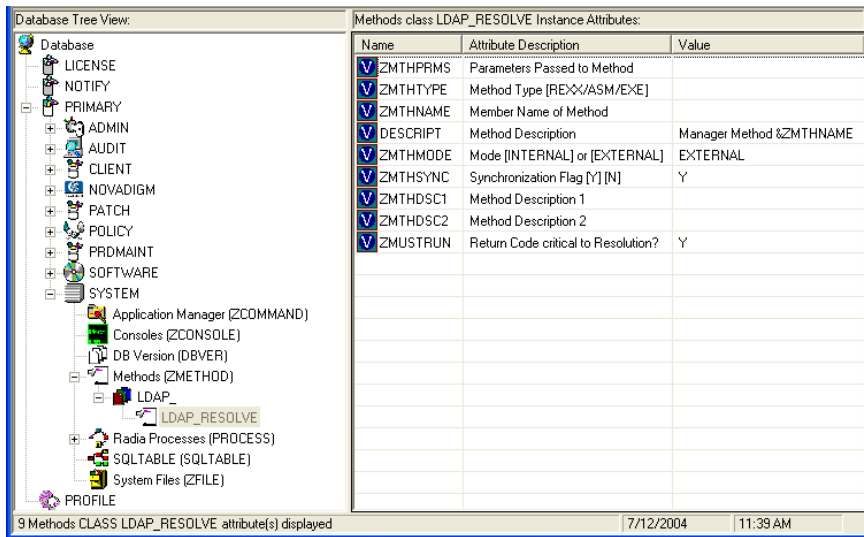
Database Tree View:

Database
LICENSE
NOTIFY
PRIMARY
ADMIN
AUDIT
CLIENT
NOVADIGM
PATCH
POLICY
PRDMAINT
SOFTWARE
SYSTEM
Application Manager (ZCOMMAND)
Consoles (ZCONSOLE)
DB Version (DBVER)
Methods (ZMETHOD)
LDAP_
LDAP_RESOLVE
Radia Processes (PROCESS)
SQLTABLE (SQLTABLE)
System Files (ZFILE)
PROFILE

Methods class LDAP_RESOLVE Instance Attributes:

| Name | Attribute Description | Value |
|---|---|---|
| V ZMTHPRMS | Parameters Passed to Method | |
| V ZMTHTYPE | Method Type [REXX/ASM/EXE] | |
| V ZMTHNAME | Member Name of Method | |
| V DESCRIPT | Method Description | Manager Method &ZMTHNAME |
| V ZMTHMODE | Mode [INTERNAL] or [EXTERNAL] | EXTERNAL |
| V ZMTHSYNC | Synchronization Flag [Y] [N] | Y |
| V ZMTHDSC1 | Method Description 1 | |
| V ZMTHDSC2 | Method Description 2 | |
| V ZMUSTRUN | Return Code critical to Resolution? | Y |

9 Methods CLASS LDAP_RESOLVE attribute(s) displayed | 7/12/2004 | 11:39 AM